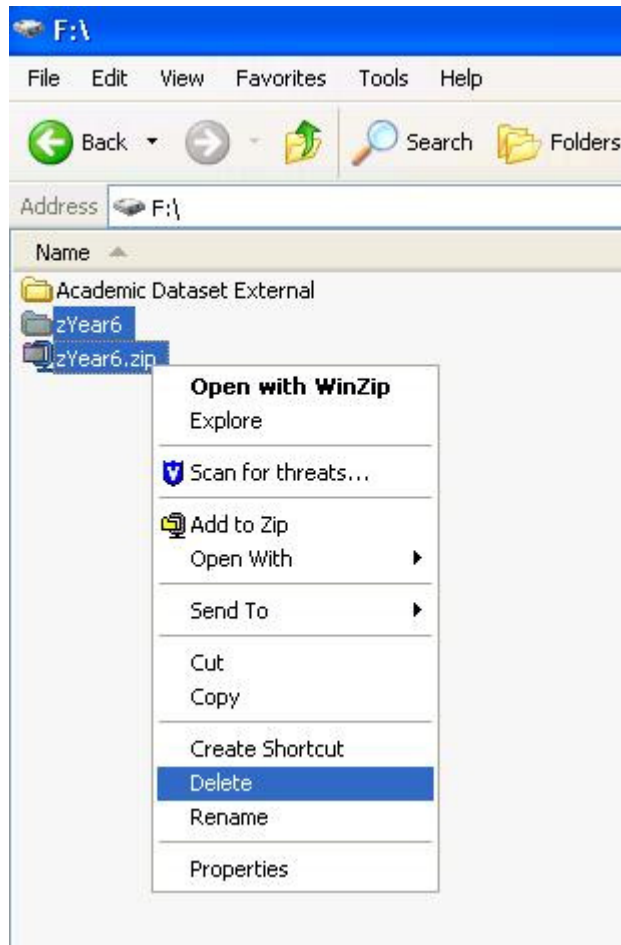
F:\

File Edit View Favorites Tools Help

Back Search Folders

Address F:\

Name

Academic Dataset External
zYear6
zYear6.zip

Open with WinZip
Explore
Scan for threats...
Add to Zip
Open With
Send To
Cut
Copy
Create Shortcut
Delete
Rename
Properties